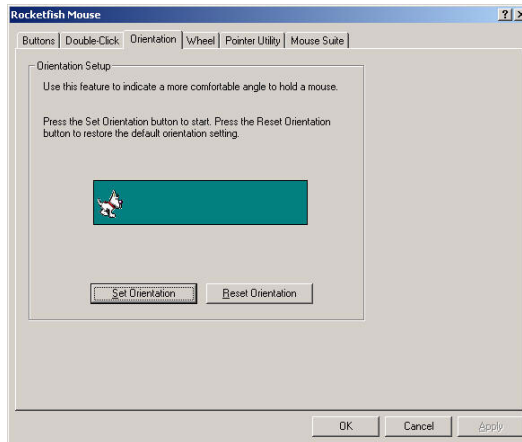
Rocketfish Mouse

?

Buttons | Double-Click | Orientation | Wheel | Pointer Utility | Mouse Suite

Orientation Setup

Use this feature to indicate a more comfortable angle to hold a mouse.

Press the Set Orientation button to start. Press the Reset Orientation button to restore the default orientation setting.

Set Orientation

Reset Orientation

OK

Cancel

Apply